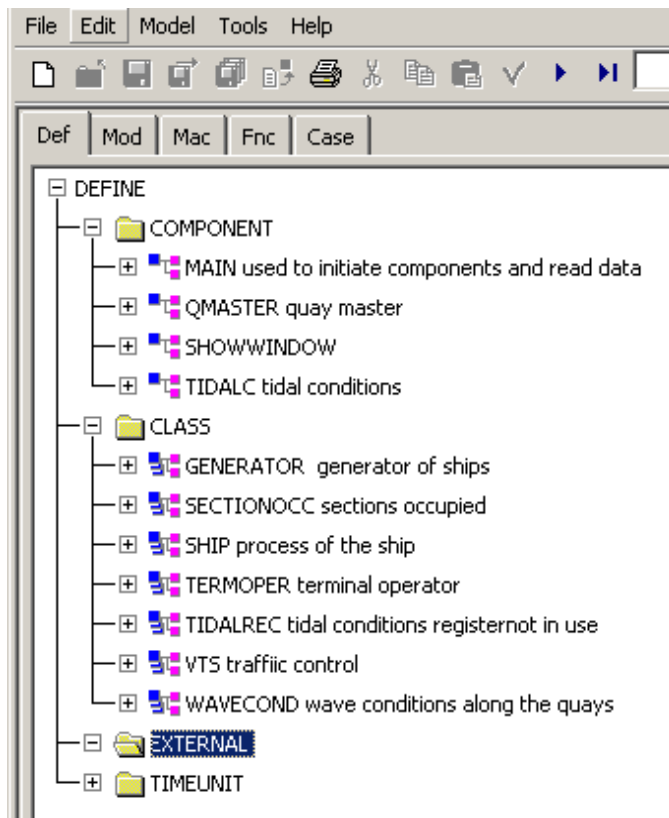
File Edit Model Tools Help

Def Mod Mac Fnc Case

DEFINE
COMPONENT
MAIN used to initiate components and read data
QMASTER quay master
SHOWWINDOW
TIDALC tidal conditions
CLASS
GENERATOR generator of ships
SECTIONOCC sections occupied
SHIP process of the ship
TERMOPER terminal operator
TIDALREC tidal conditions registernot in use
VTS traffiic control
WAVECOND wave conditions along the quays
EXTERNAL
TIMEUNIT